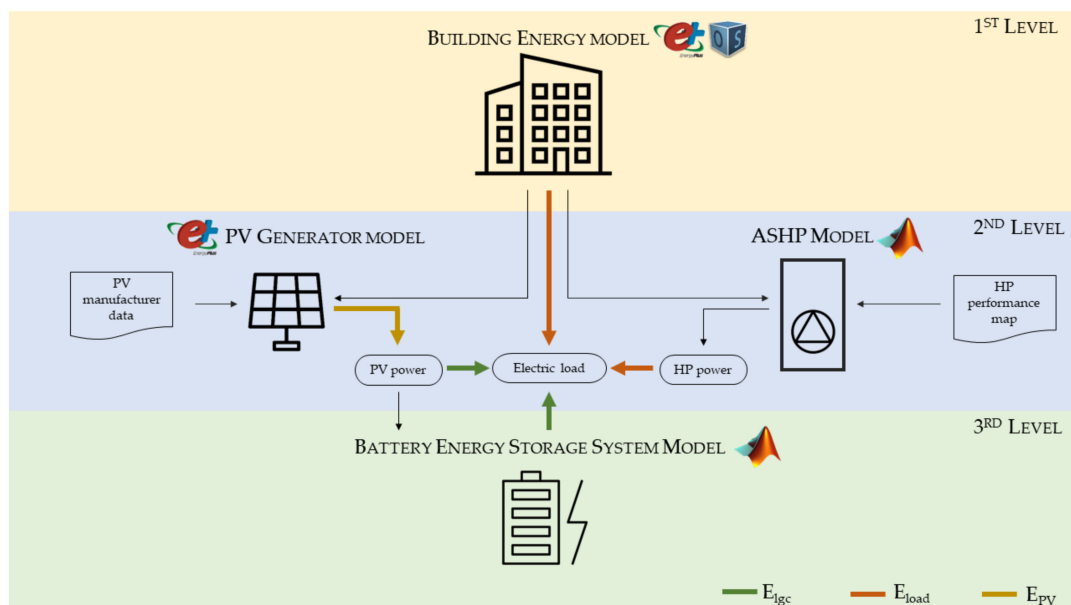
BUILDING ENERGY MODEL

1ST LEVEL

PV GENERATOR MODEL

ASHP MODEL

2ND LEVEL

PV manufacturer data

HP performance map

PV power

Electric load

HP power

3RD LEVEL

BATTERY ENERGY STORAGE SYSTEM MODEL

$E_{lgc}$ $E_{load}$ $E_{PV}$